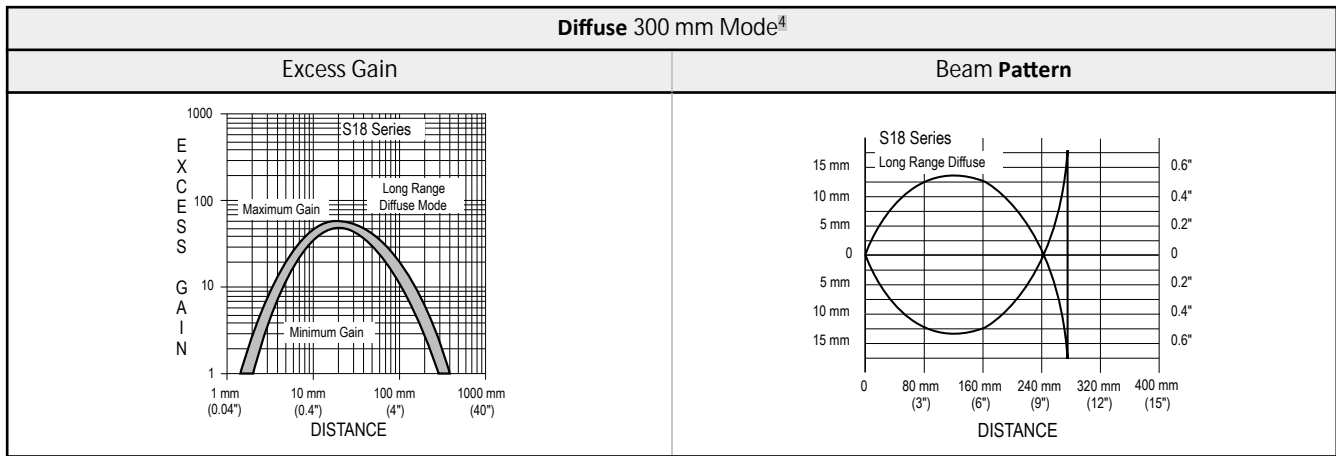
**Diffuse** 300 mm Mode$^4$

| Excess Gain | Beam **Pattern** |
|---|---|
| 1000<br>S18 Series<br>EXCESS GAIN<br>100<br>Maximum Gain<br>Long Range Diffuse Mode<br>10<br>Minimum Gain<br>1<br>1 mm (0.04") 10 mm (0.4") 100 mm (4") 1000 mm (40")<br>DISTANCE | S18 Series<br>Long Range Diffuse<br>15 mm 0.6"<br>10 mm 0.4"<br>5 mm 0.2"<br>0 0<br>5 mm 0.2"<br>10 mm 0.4"<br>15 mm 0.6"<br>0 80 mm (3") 160 mm (6") 240 mm (9") 320 mm (12") 400 mm (15")<br>DISTANCE |